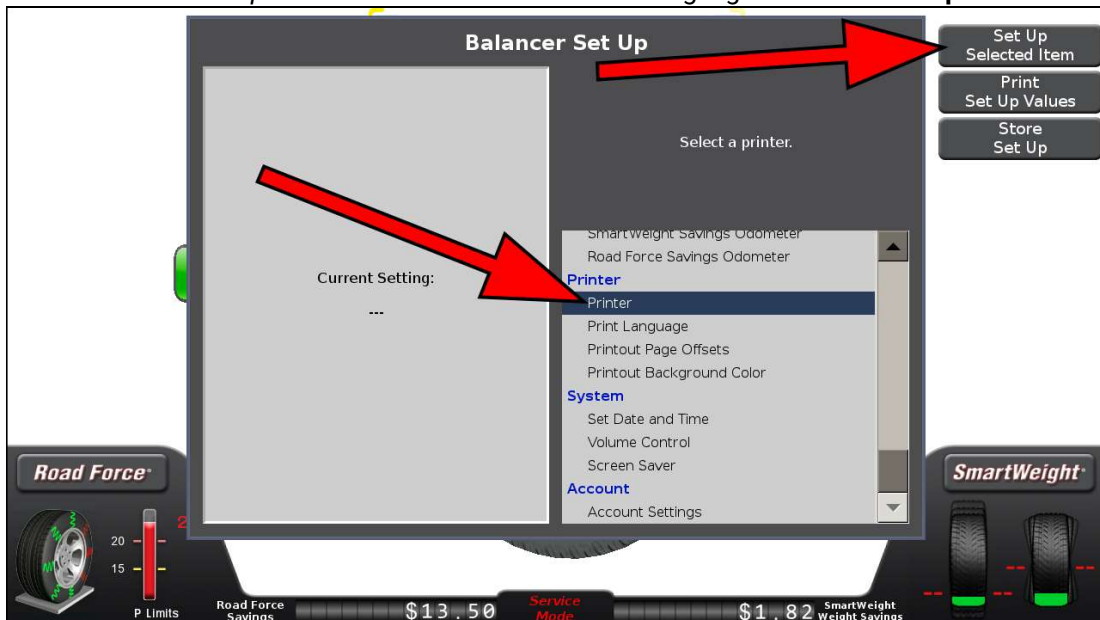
Balancer Set Up

Set Up Selected Item

Print Set Up Values

Store Set Up

Select a printer.

Current Setting:

---

SmartWeight Savings Odometer
Road Force Savings Odometer
Printer
Printer
Print Language
Printout Page Offsets
Printout Background Color
System
Set Date and Time
Volume Control
Screen Saver
Account
Account Settings

Road Force

SmartWeight

20

15

2

P Limits

Road Force Savings

$13.50

Service Mode

$1.82

SmartWeight Weight Savings